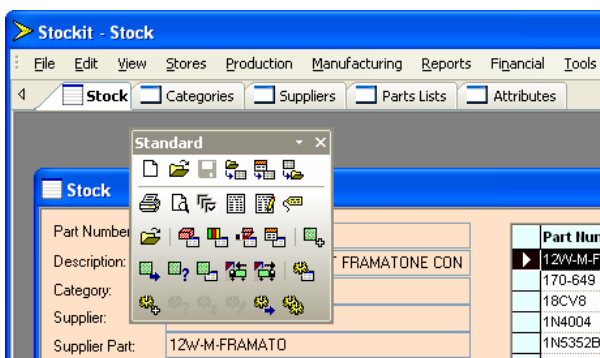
Stockit - Stock

File Edit View Stores Production Manufacturing Reports Financial Tools

Stock Categories Suppliers Parts Lists Attributes

Standard

Stock

Part Number

Description: T FRAMATONE CON

Category:

Supplier:

Supplier Part: 12W-M-FRAMATO

| Part Nu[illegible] |
|---|
| 12W-M-F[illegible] |
| 170-649 |
| 18CV8 |
| 1N4004 |
| 1N5352B |